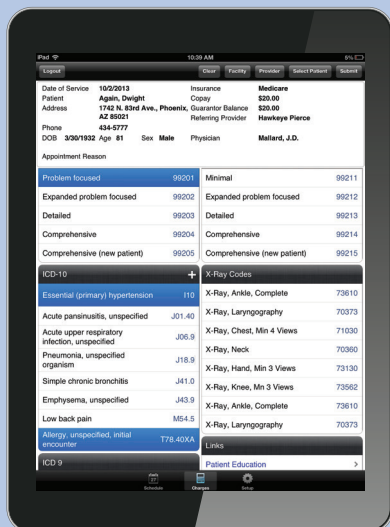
iPad 10:39 AM 5%

Logout

Clear Facility Provider Select Patient Submit

Date of Service 10/2/2013
Patient Again, Dwight
Address 1742 N. 83rd Ave., Phoenix, AZ 85021
Phone 434-5777
DOB 3/30/1932 Age 81 Sex Male

Insurance Medicare
Copay \$20.00
Guarantor Balance \$20.00
Referring Provider Hawkeye Pierce

Physician Mallard, J.D.

Appointment Reason

| | |
|---|---|
| Problem focused | 99201 |
| Expanded problem focused | 99202 |
| Detailed | 99203 |
| Comprehensive | 99204 |
| Comprehensive (new patient) | 99205 |

| | |
|---|---|
| Minimal | 99211 |
| Expanded problem focused | 99212 |
| Detailed | 99213 |
| Comprehensive | 99214 |
| Comprehensive (new patient) | 99215 |

ICD-10 +

| | |
|---|---|
| Essential (primary) hypertension | I10 |
| Acute pansinusitis, unspecified | J01.40 |
| Acute upper respiratory infection, unspecified | J06.9 |
| Pneumonia, unspecified organism | J18.9 |
| Simple chronic bronchitis | J41.0 |
| Emphysema, unspecified | J43.9 |
| Low back pain | M54.5 |
| Allergy, unspecified, initial encounter | T78.40XA |

ICD 9

X-Ray Codes

| | |
|---|---|
| X-Ray, Ankle, Complete | 73610 |
| X-Ray, Laryngography | 70373 |
| X-Ray, Chest, Min 4 Views | 71030 |
| X-Ray, Neck | 70360 |
| X-Ray, Hand, Mn 3 Views | 73130 |
| X-Ray, Knee, Mn 3 Views | 73562 |
| X-Ray, Ankle, Complete | 73610 |
| X-Ray, Laryngography | 70373 |

Links

Patient Education >

Schedule Charges Setup